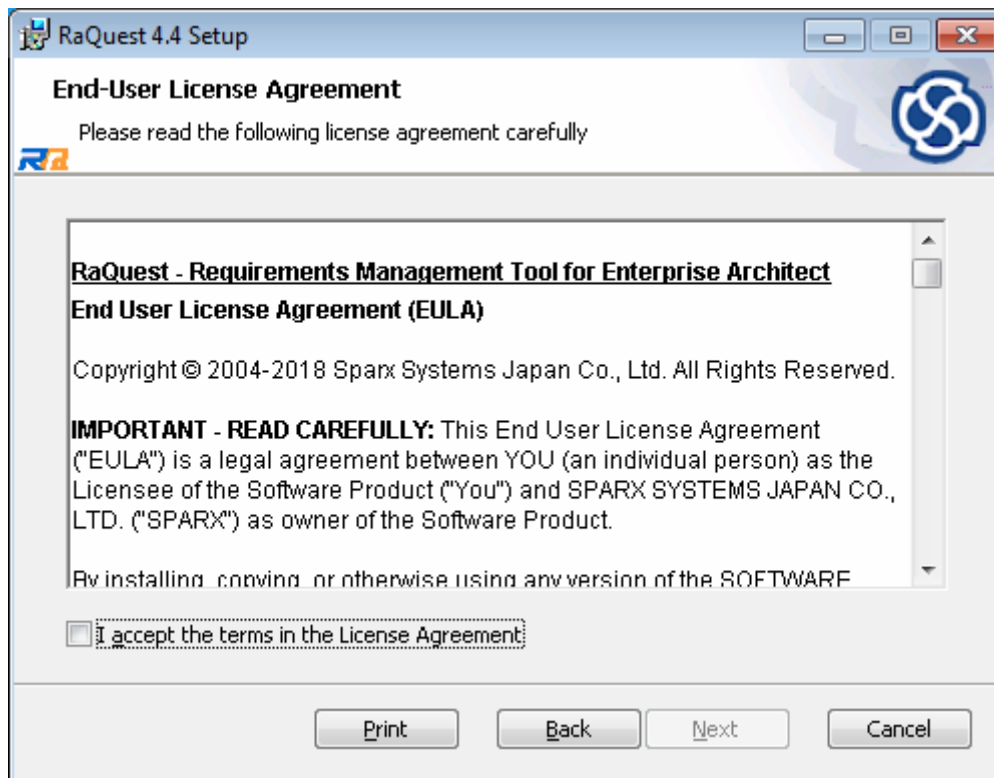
RaQuest 4.4 Setup

End-User License Agreement

Please read the following license agreement carefully

RaQuest - Requirements Management Tool for Enterprise Architect

End User License Agreement (EULA)

Copyright © 2004-2018 Sparx Systems Japan Co., Ltd. All Rights Reserved.

IMPORTANT - READ CAREFULLY: This End User License Agreement ("EULA") is a legal agreement between YOU (an individual person) as the Licensee of the Software Product ("You") and SPARX SYSTEMS JAPAN CO., LTD. ("SPARX") as owner of the Software Product.

By installing, copying, or otherwise using any version of the SOFTWARE

I accept the terms in the License Agreement

Print Back Next Cancel